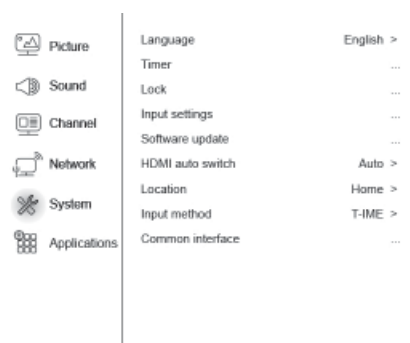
Picture
Sound
Channel
Network
System
Applications

| | |
|---|---|
| Language | English > |
| Timer | ... |
| Lock | ... |
| Input settings | ... |
| Software update | ... |
| HDMI auto switch | Auto > |
| Location | Home > |
| Input method | T-IME > |
| Common interface | ... |